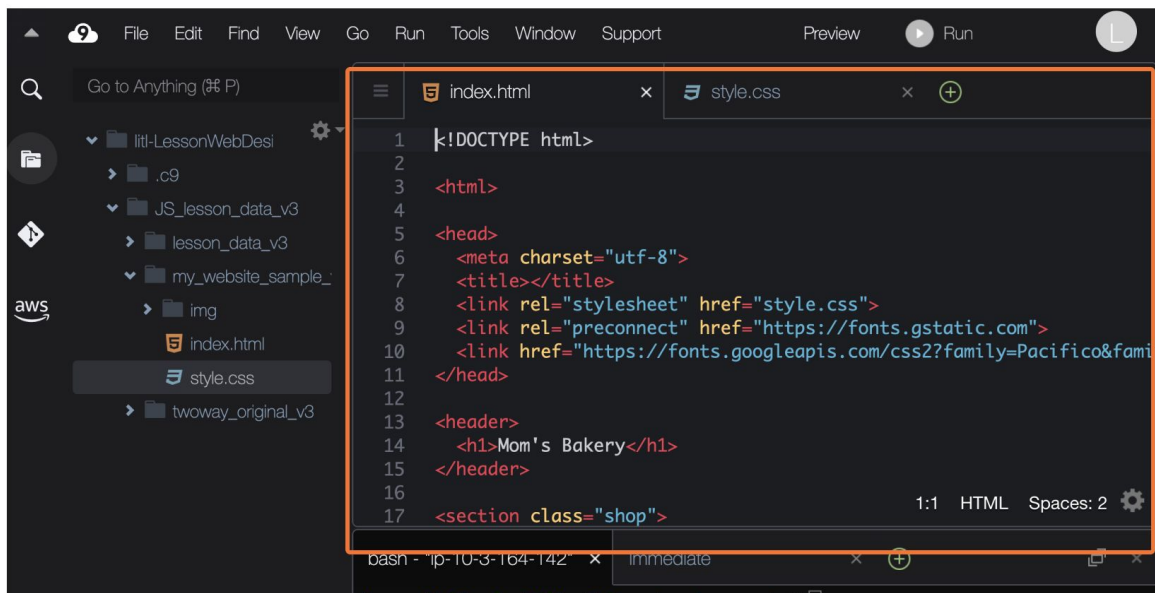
File Edit Find View Go Run Tools Window Support Preview Run L

Go to Anything (⌘ P)

litl-LessonWebDesi
.c9
JS_lesson_data_v3
lesson_data_v3
my_website_sample_
img
index.html
style.css
twoway_original_v3

aws

index.html × style.css ×

1 <!DOCTYPE html>
2
3 <html>
4
5 <head>
6 <meta charset="utf-8">
7 <title></title>
8 <link rel="stylesheet" href="style.css">
9 <link rel="preconnect" href="https://fonts.gstatic.com">
10 <link href="https://fonts.googleapis.com/css2?family=Pacifico&fami
11 </head>
12
13 <header>
14 <h1>Mom's Bakery</h1>
15 </header>
16
17 <section class="shop">

1:1 HTML Spaces: 2

bash - "ip-10-3-164-142" × Immediate ×